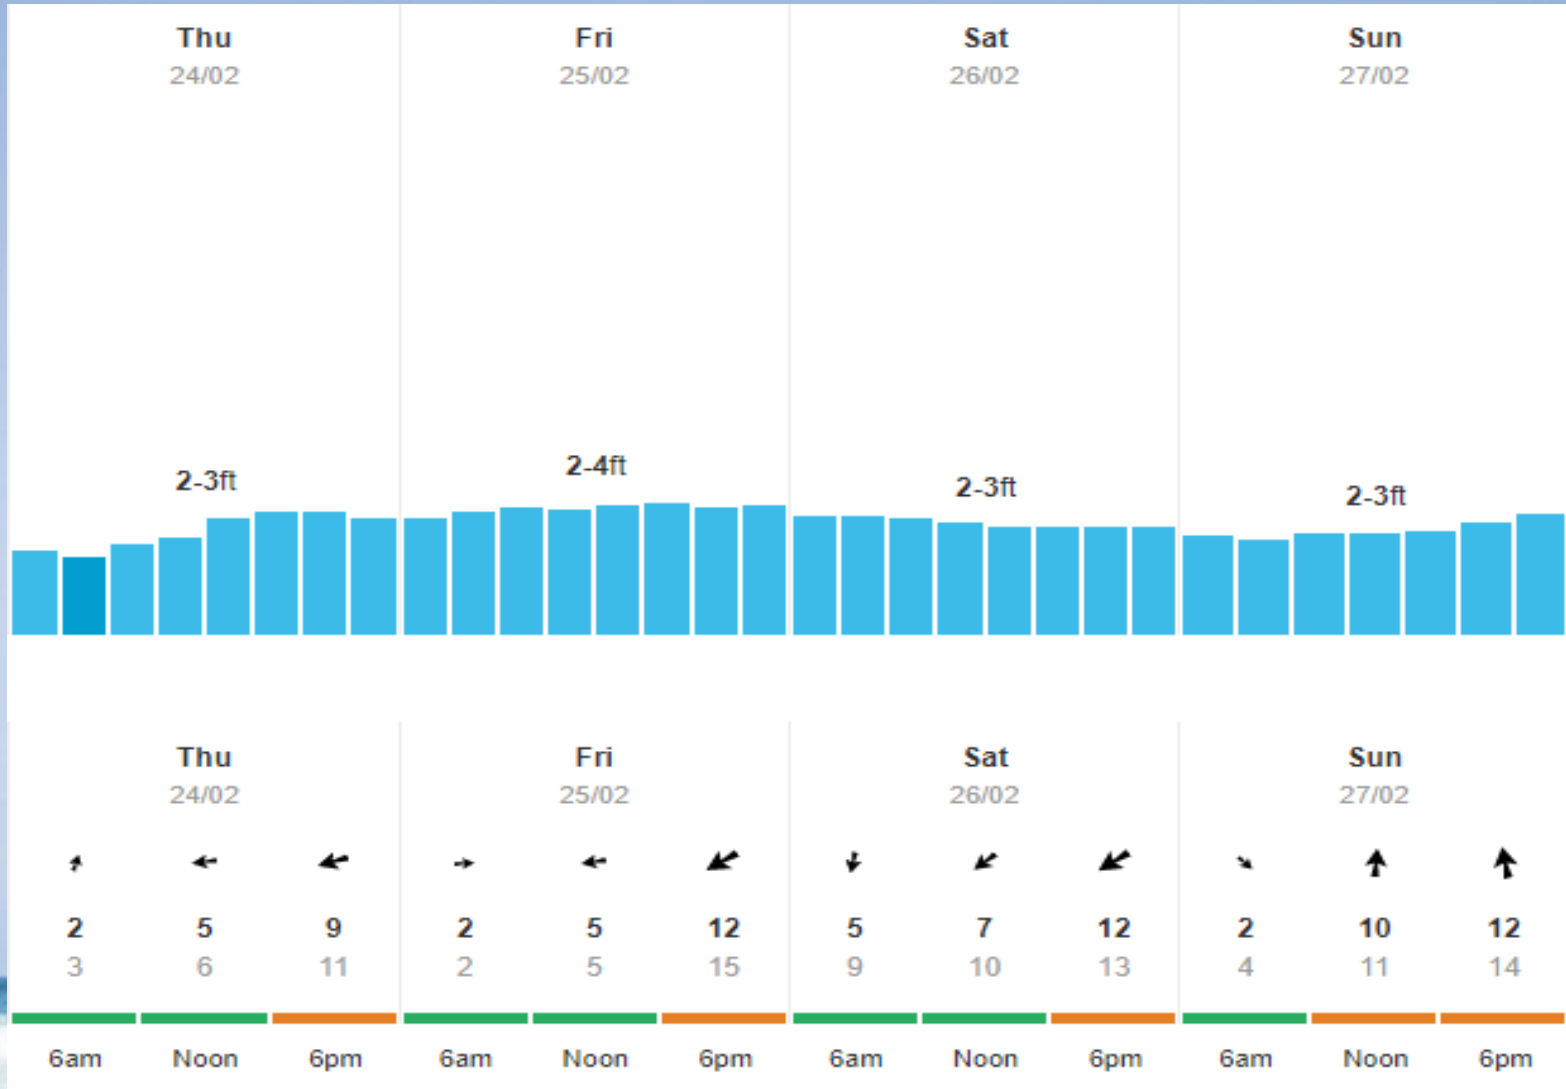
Thu
24/02

Fri
25/02

Sat
26/02

Sun
27/02

2-3ft

2-4ft

2-3ft

2-3ft

Thu
24/02

Fri
25/02

Sat
26/02

Sun
27/02

| 2 | 5 | 9 | 2 | 5 | 12 | 5 | 7 | 12 | 2 | 10 | 12 |
|---|---|---|---|---|---|---|---|---|---|---|---|
| 3 | 6 | 11 | 2 | 5 | 15 | 9 | 10 | 13 | 4 | 11 | 14 |
| 6am | Noon | 6pm | 6am | Noon | 6pm | 6am | Noon | 6pm | 6am | Noon | 6pm |